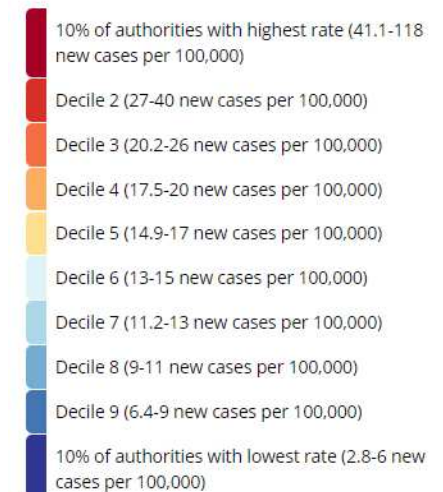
10% of authorities with highest rate (41.1-118 new cases per 100,000)

Decile 2 (27-40 new cases per 100,000)

Decile 3 (20.2-26 new cases per 100,000)

Decile 4 (17.5-20 new cases per 100,000)

Decile 5 (14.9-17 new cases per 100,000)

Decile 6 (13-15 new cases per 100,000)

Decile 7 (11.2-13 new cases per 100,000)

Decile 8 (9-11 new cases per 100,000)

Decile 9 (6.4-9 new cases per 100,000)

10% of authorities with lowest rate (2.8-6 new cases per 100,000)